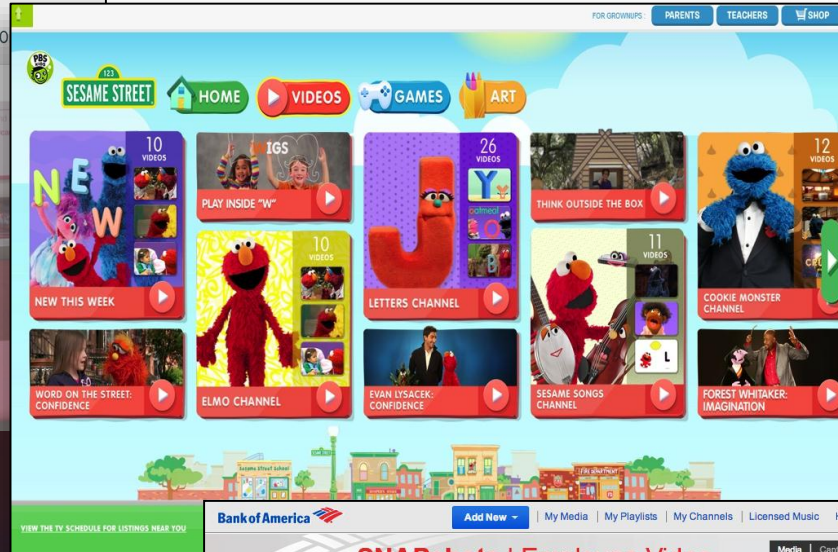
FOR GROWNUPS: PARENTS TEACHERS SHOP

PBS KIDS

123 SESAME STREET

HOME VIDEOS GAMES ART

NEW

10 VIDEOS

NEW THIS WEEK

IGS

PLAY INSIDE "W"

10 VIDEOS

ELMO CHANNEL

26 VIDEOS

LETTERS CHANNEL

THINK OUTSIDE THE BOX

11 VIDEOS

SESAME SONGS CHANNEL

12 VIDEOS

COOKIE MONSTER CHANNEL

WORD ON THE STREET: CONFIDENCE

EVAN LYSACEK: CONFIDENCE

FOREST WHITAKER: IMAGINATION

Sesame Street School

FIRE DEPARTMENT

VIEW THE TV SCHEDULE FOR LISTINGS NEAR YOU

Bank of America

Add New | My Media | My Playlists | My Channels | Licensed Music

Media